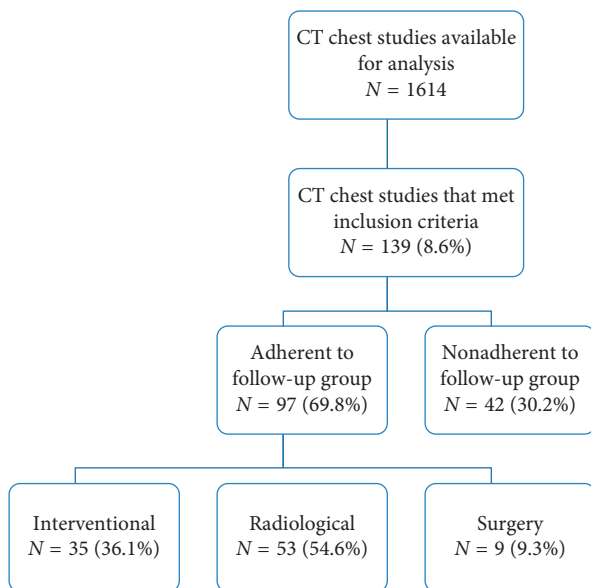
CT chest studies available for analysis
$N = 1614$

CT chest studies that met inclusion criteria
$N = 139$ (8.6%)

Adherent to follow-up group
$N = 97$ (69.8%)

Nonadherent to follow-up group
$N = 42$ (30.2%)

Interventional
$N = 35$ (36.1%)

Radiological
$N = 53$ (54.6%)

Surgery
$N = 9$ (9.3%)